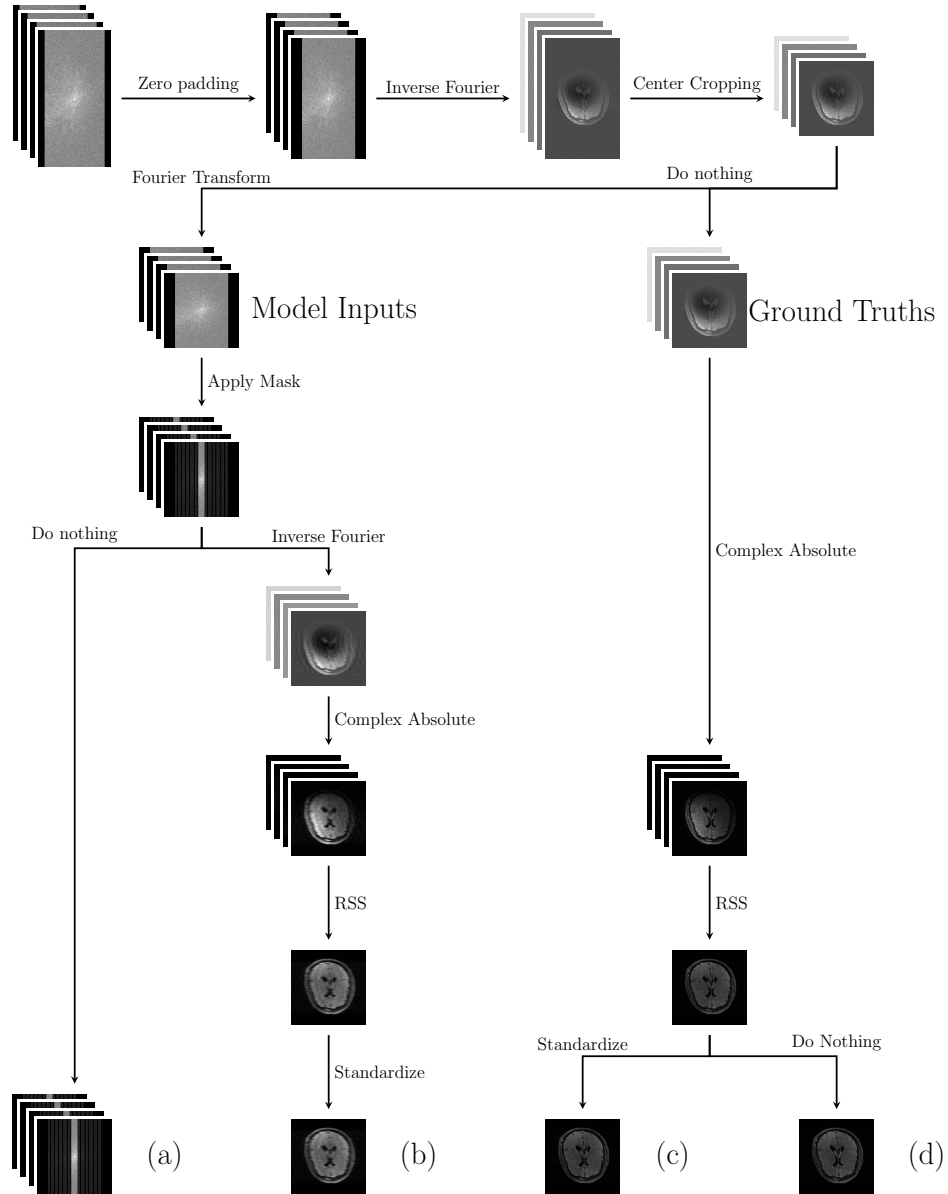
Zero padding

Inverse Fourier

Center Cropping

Fourier Transform

Do nothing

Model Inputs

Ground Truths

Apply Mask

Do nothing

Inverse Fourier

Complex Absolute

Complex Absolute

RSS

RSS

Standardize

Standardize

Do Nothing

(a)

(b)

(c)

(d)